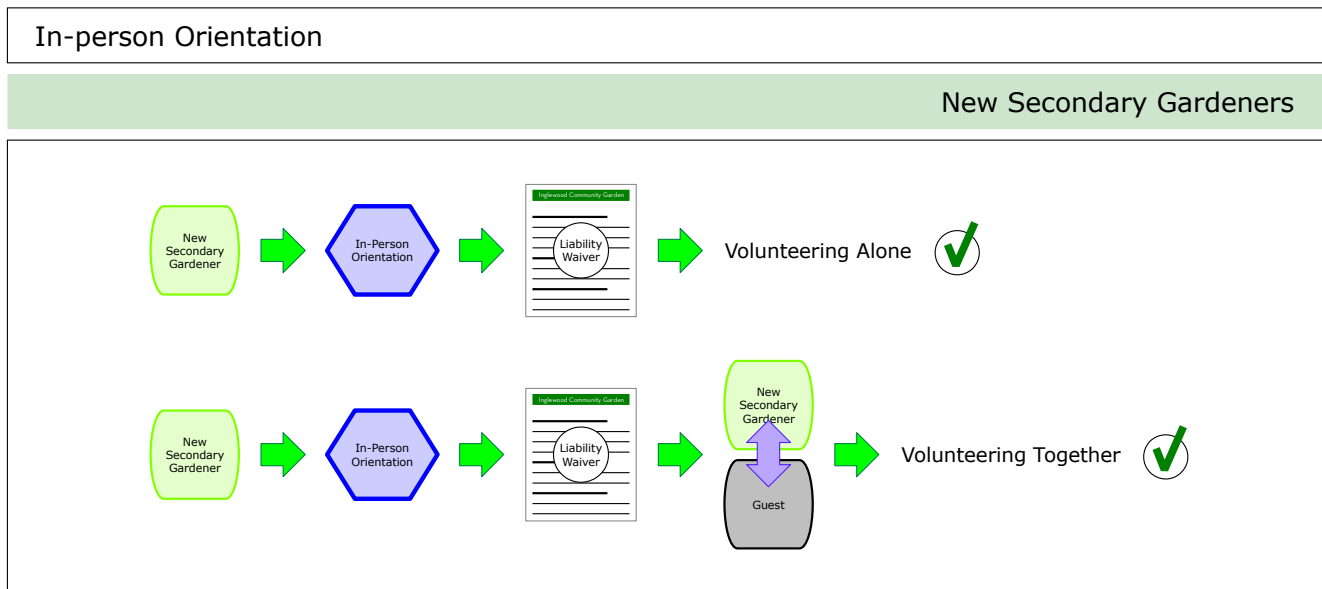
In-person Orientation

New Secondary Gardeners

New Secondary Gardener

In-Person Orientation

Inglewood Community Garden

Liability Waiver

Volunteering Alone

New Secondary Gardener

In-Person Orientation

Inglewood Community Garden

Liability Waiver

New Secondary Gardener

Guest

Volunteering Together